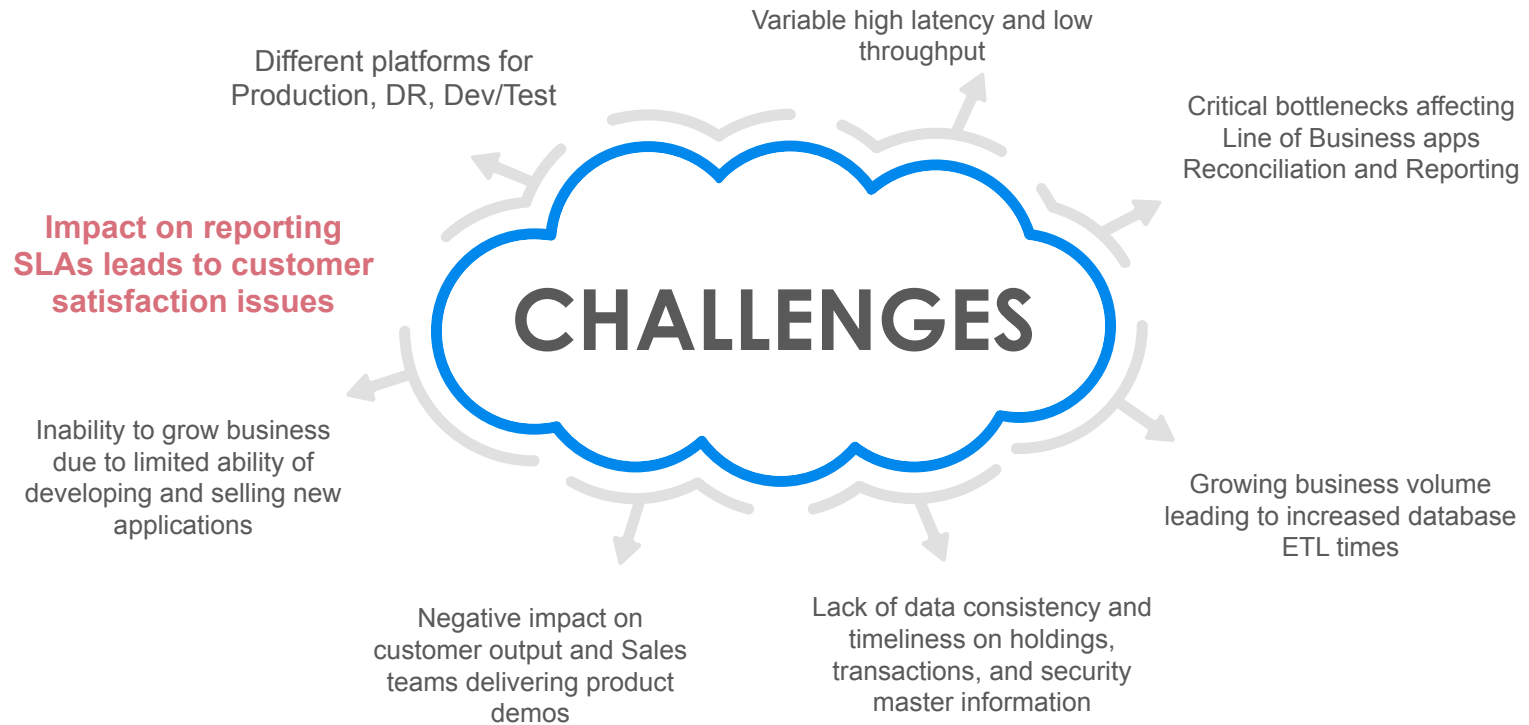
Variable high latency and low throughput

Different platforms for Production, DR, Dev/Test

Critical bottlenecks affecting Line of Business apps Reconciliation and Reporting

Impact on reporting SLAs leads to customer satisfaction issues

CHALLENGES

Inability to grow business due to limited ability of developing and selling new applications

Growing business volume leading to increased database ETL times

Negative impact on customer output and Sales teams delivering product demos

Lack of data consistency and timeliness on holdings, transactions, and security master information